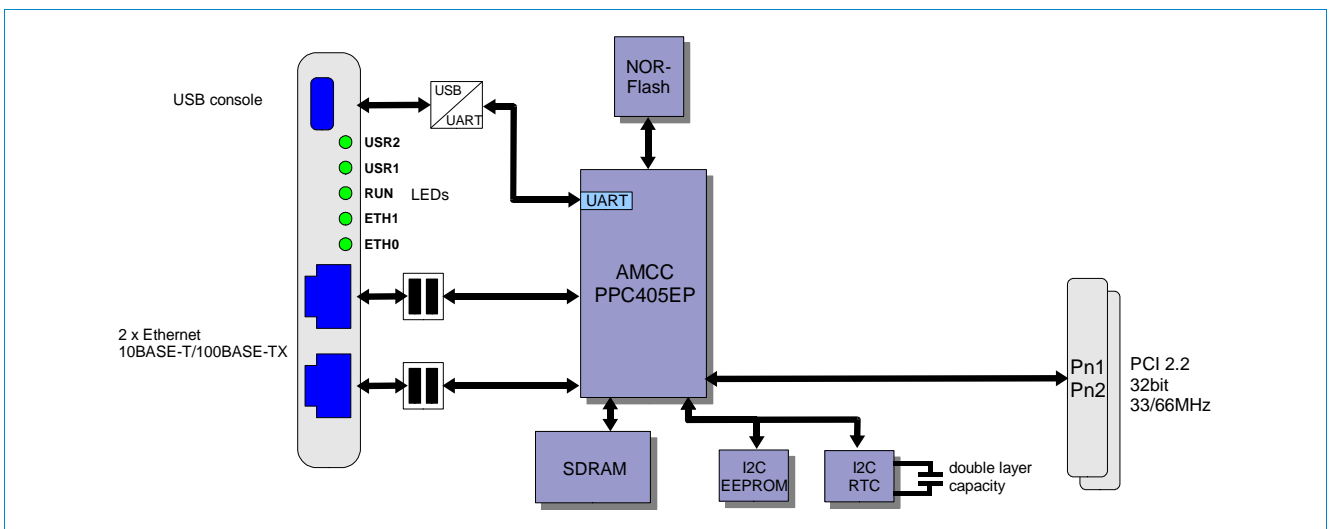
USB console

USB
UART

NOR-
Flash

USR2
USR1
RUN
LEDs
ETH1
ETH0

UART

AMCC
PPC405EP

2 x Ethernet
10BASE-T/100BASE-TX

Pn1
Pn2

PCI 2.2
32bit
33/66MHz

SDRAM

I2C
EEPROM

I2C
RTC

double layer
capacity